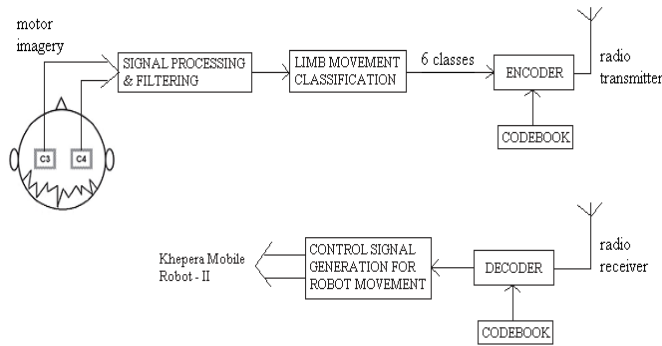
motor imagery

C3

C4

SIGNAL PROCESSING & FILTERING

LIMB MOVEMENT CLASSIFICATION

6 classes

ENCODER

radio transmitter

CODEBOOK

Khepera Mobile Robot - II

CONTROL SIGNAL GENERATION FOR ROBOT MOVEMENT

DECODER

radio receiver

CODEBOOK